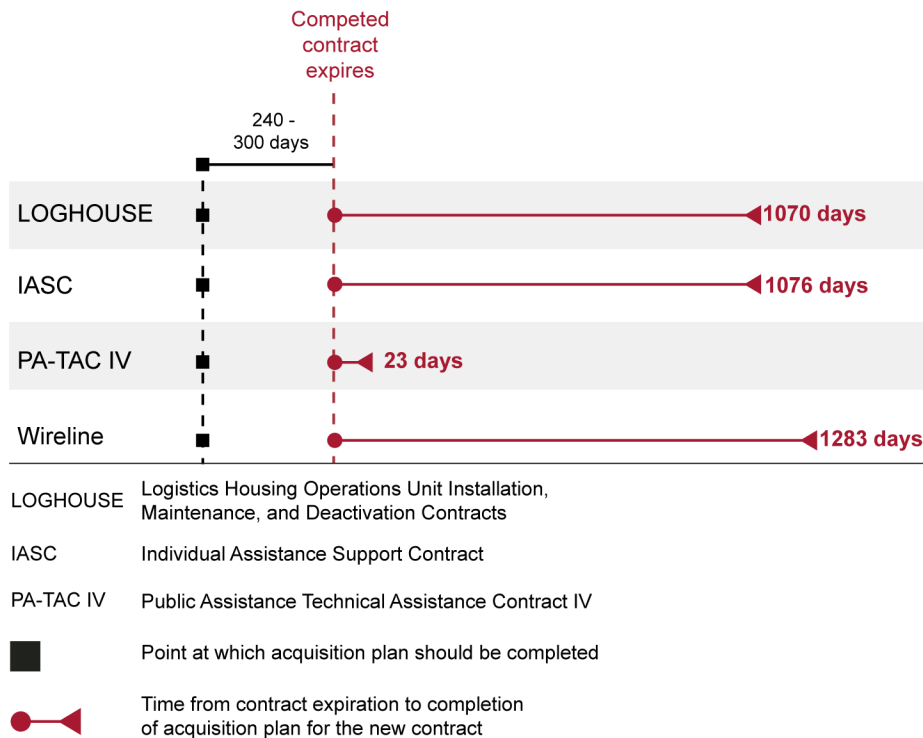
Competed contract expires

240 - 300 days

LOGHOUSE 1070 days

IASC 1076 days

PA-TAC IV 23 days

Wireline 1283 days

LOGHOUSE Logistics Housing Operations Unit Installation, Maintenance, and Deactivation Contracts

IASC Individual Assistance Support Contract

PA-TAC IV Public Assistance Technical Assistance Contract IV

Point at which acquisition plan should be completed

Time from contract expiration to completion of acquisition plan for the new contract